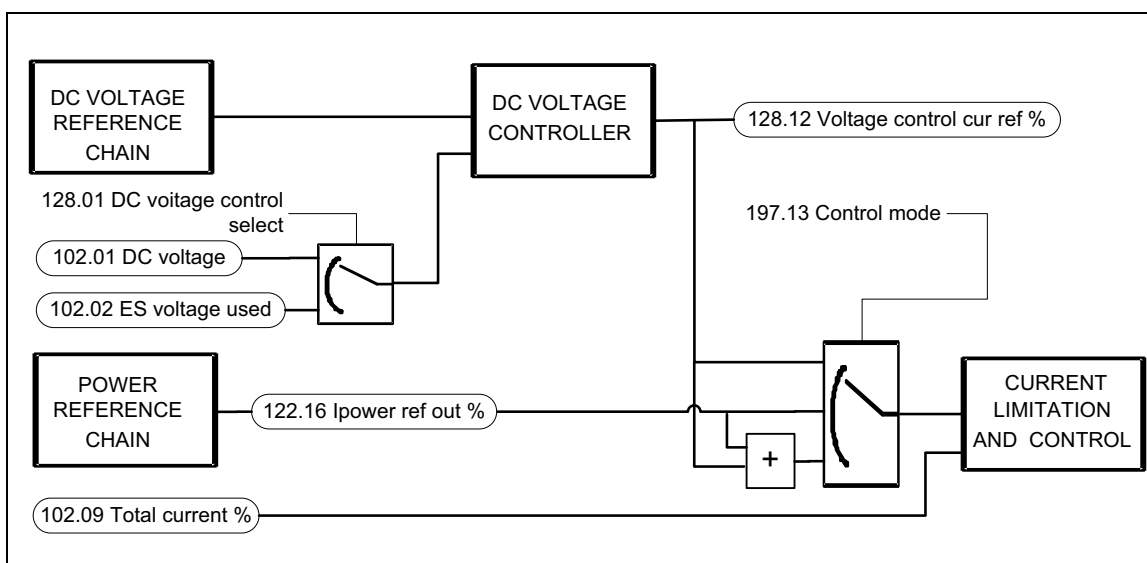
DC VOLTAGE REFERENCE CHAIN

DC VOLTAGE CONTROLLER

128.12 Voltage control cur ref %

128.01 DC voitage control select

197.13 Control mode

102.01 DC voltage

102.02 ES voltage used

POWER REFERENCE CHAIN

122.16 Ipower ref out %

+

CURRENT LIMITATION AND CONTROL

102.09 Total current %